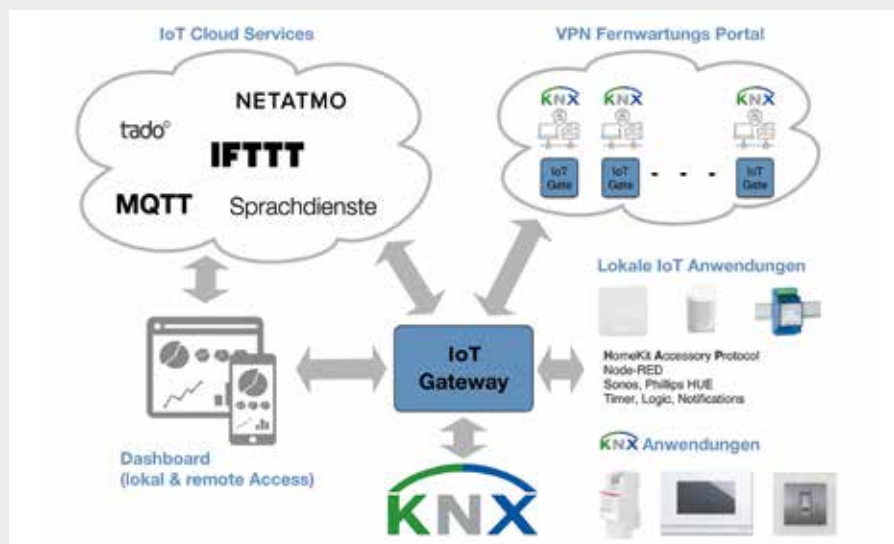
IoT Cloud Services

NETATMO
tado°
IFTTT
MQTT
Sprachdienste

VPN Fernwartungs Portal

KNX
KNX
KNX

IoT Gate
IoT Gate
IoT Gate

Lokale IoT Anwendungen

HomeKit Accessory Protocol
Node-RED
Sonos, Phillips HUE
Timer, Logic, Notifications

IoT Gateway

KNX Anwendungen

Dashboard
(lokal & remote Access)

KNX